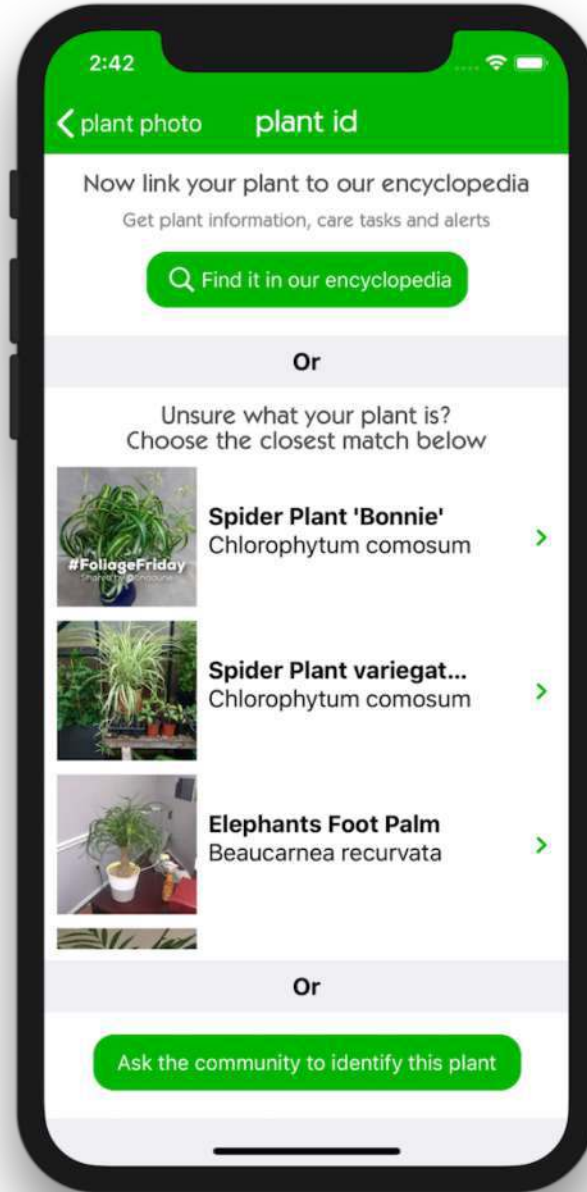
2:42

plant photo

plant id

Now link your plant to our encyclopedia

Get plant information, care tasks and alerts

Find it in our encyclopedia

Or

Unsure what your plant is?
Choose the closest match below

#FoliageFriday
Shared by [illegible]

Spider Plant 'Bonnie'
Chlorophytum comosum

Spider Plant variegat...
Chlorophytum comosum

Elephants Foot Palm
Beaucarnea recurvata

Or

Ask the community to identify this plant